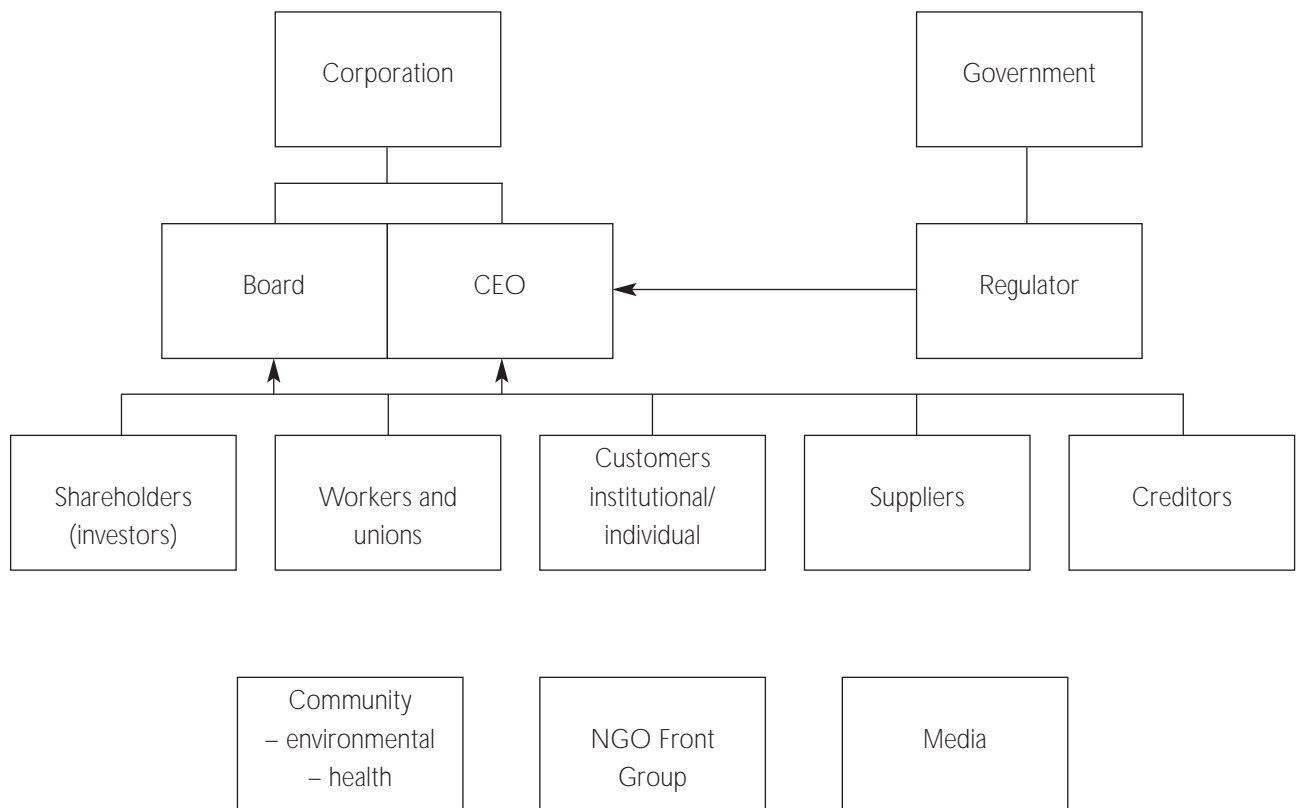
Corporation

Government

Board

CEO

Regulator

Shareholders (investors)

Workers and unions

Customers institutional/ individual

Suppliers

Creditors

Community – environmental – health

NGO Front Group

Media